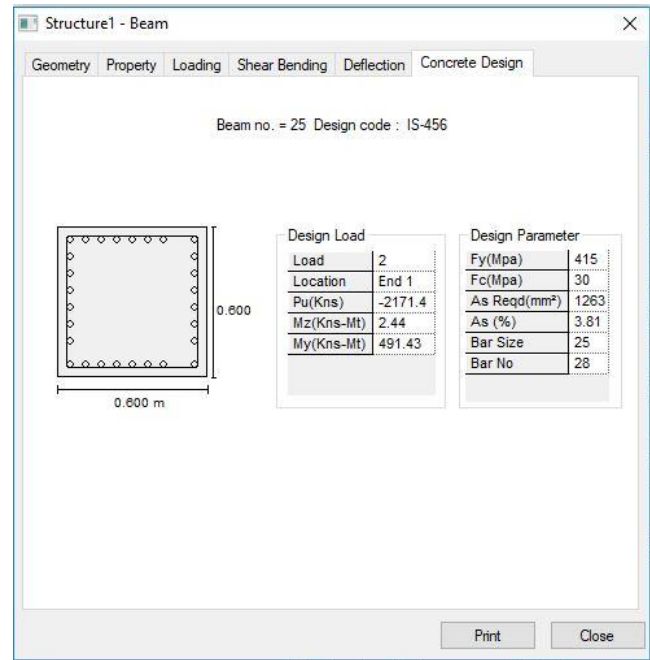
Structure1 - Beam

×

Geometry Property Loading Shear Bending Deflection Concrete Design

Beam no. = 25 Design code : IS-456

0.600

0.600 m

Design Load

| Load | 2 |
|---|---|
| Location | End 1 |
| Pu(Kns) | -2171.4 |
| Mz(Kns-Mt) | 2.44 |
| My(Kns-Mt) | 491.43 |

Design Parameter

| Fy(Mpa) | 415 |
|---|---|
| Fc(Mpa) | 30 |
| As Reqd(mm²) | 1263 |
| As (%) | 3.81 |
| Bar Size | 25 |
| Bar No | 28 |

Print Close